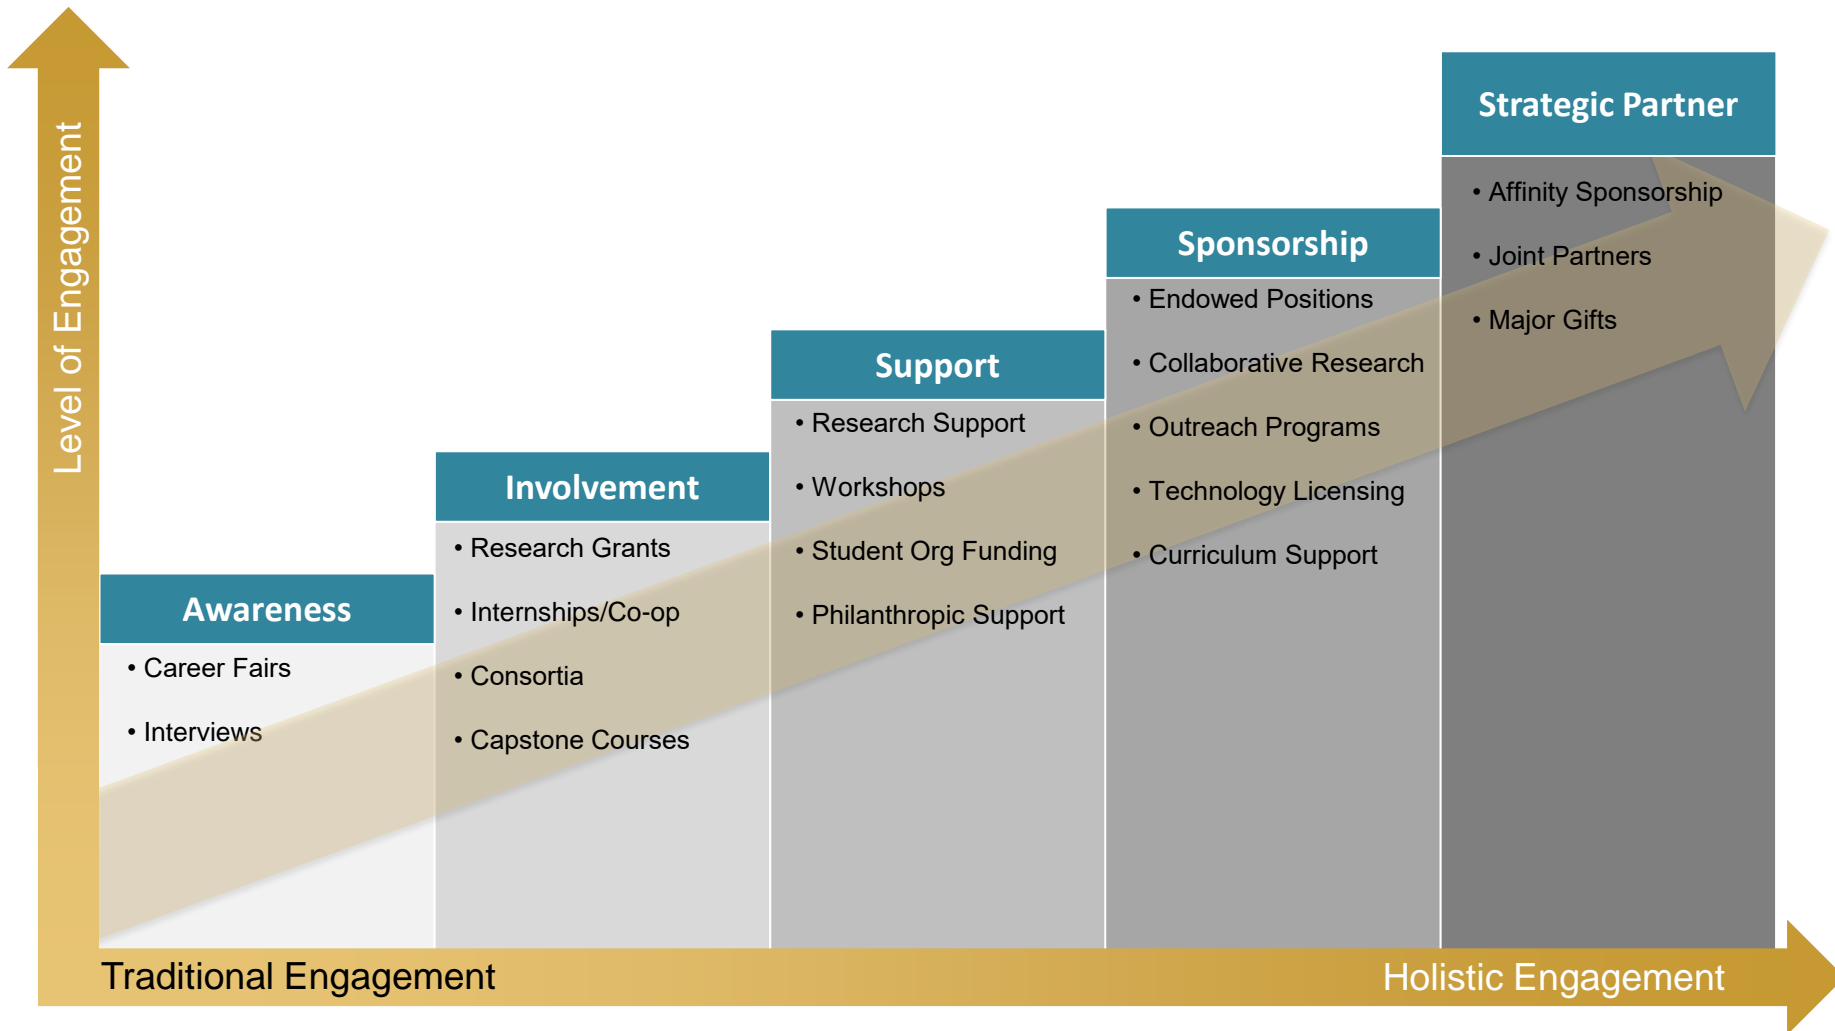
Level of Engagement

Awareness

• Career Fairs

• Interviews

Involvement

• Research Grants

• Internships/Co-op

• Consortia

• Capstone Courses

Support

• Research Support

• Workshops

• Student Org Funding

• Philanthropic Support

Sponsorship

• Endowed Positions

• Collaborative Research

• Outreach Programs

• Technology Licensing

• Curriculum Support

Strategic Partner

• Affinity Sponsorship

• Joint Partners

• Major Gifts

Traditional Engagement

Holistic Engagement